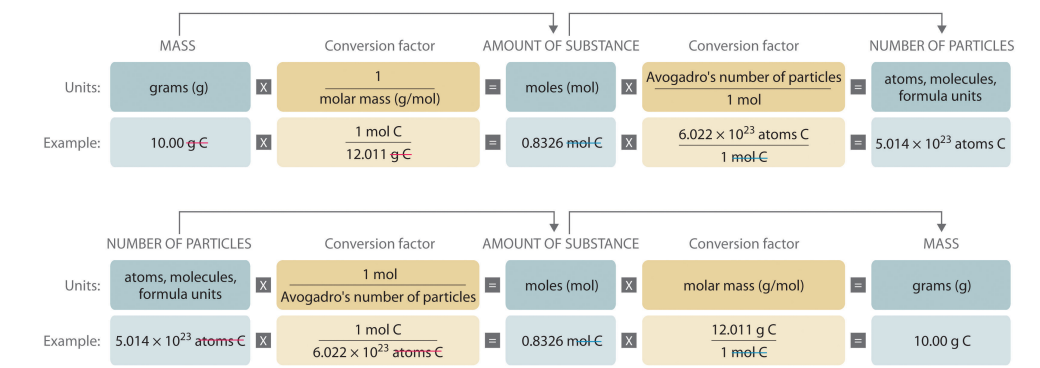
MASS

Conversion factor

AMOUNT OF SUBSTANCE

Conversion factor

NUMBER OF PARTICLES

Units: grams (g) X $\frac{1}{\text{molar mass (g/mol)}}$ = moles (mol) X $\frac{\text{Avogadro's number of particles}}{\text{1 mol}}$ = atoms, molecules, formula units

Example: 10.00 g C X $\frac{\text{1 mol C}}{\text{12.011 g C}}$ = 0.8326 mol C X $\frac{6.022 \times 10^{23} \text{ atoms C}}{\text{1 mol C}}$ = $5.014 \times 10^{23}$ atoms C

NUMBER OF PARTICLES

Conversion factor

AMOUNT OF SUBSTANCE

Conversion factor

MASS

Units: atoms, molecules, formula units X $\frac{\text{1 mol}}{\text{Avogadro's number of particles}}$ = moles (mol) X molar mass (g/mol) = grams (g)

Example: $5.014 \times 10^{23}$ atoms C X $\frac{\text{1 mol C}}{6.022 \times 10^{23} \text{ atoms C}}$ = 0.8326 mol C X $\frac{\text{12.011 g C}}{\text{1 mol C}}$ = 10.00 g C